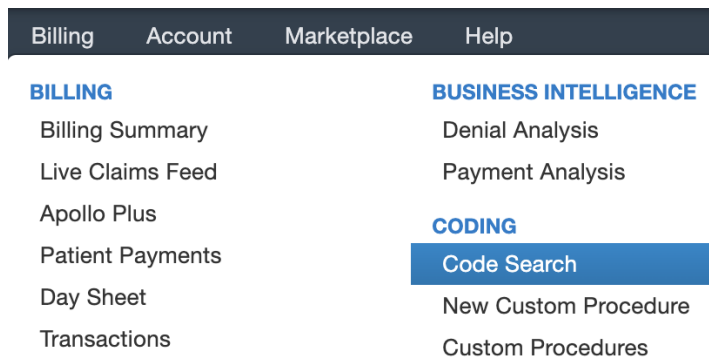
Billing Account Marketplace Help

BILLING
Billing Summary
Live Claims Feed
Apollo Plus
Patient Payments
Day Sheet
Transactions

BUSINESS INTELLIGENCE
Denial Analysis
Payment Analysis

CODING
Code Search
New Custom Procedure
Custom Procedures